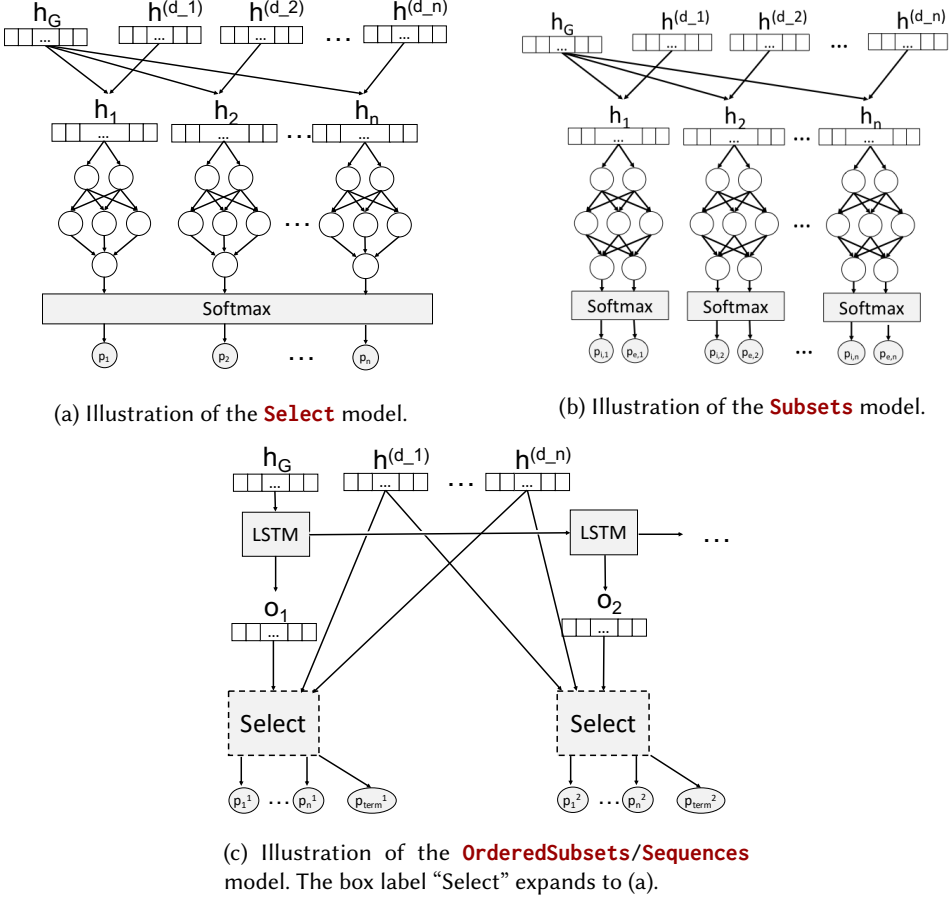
$h_G$ $h^{(d\_1)}$ $h^{(d\_2)}$ … $h^{(d\_n)}$

…

$h_1$ $h_2$ … $h_n$

…

Softmax

$p_1$ $p_2$ … $p_n$

(a) Illustration of the Select model.

$h_G$ $h^{(d\_1)}$ $h^{(d\_2)}$ … $h^{(d\_n)}$

$h_1$ $h_2$ … $h_n$

Softmax Softmax Softmax

$p_{i,1}$ $p_{e,1}$ $p_{i,2}$ $p_{e,2}$ … $p_{i,n}$ $p_{e,n}$

(b) Illustration of the Subsets model.

$h_G$ $h^{(d\_1)}$ … $h^{(d\_n)}$

LSTM LSTM …

$o_1$ $o_2$

Select Select

$p_1^1$ … $p_n^1$ $p_{term}^1$ $p_1^2$ … $p_n^2$ $p_{term}^2$

(c) Illustration of the OrderedSubsets/Sequences model. The box label “Select” expands to (a).